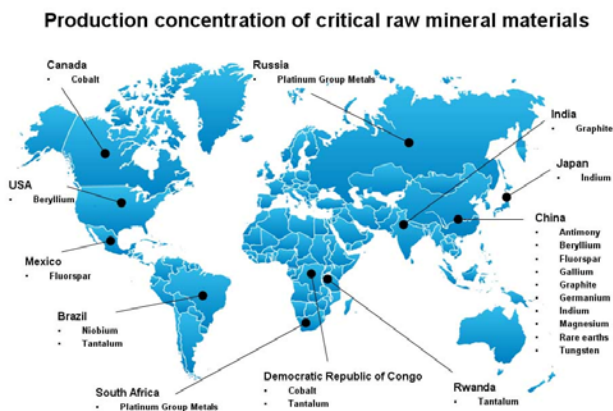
Production concentration of critical raw mineral materials

Canada
• Cobalt

Russia
• Platinum Group Metals

India
• Graphite

Japan
• Indium

USA
• Beryllium

China
• Antimony
• Beryllium
• Fluorspar
• Gallium
• Graphite
• Germanium
• Indium
• Magnesium
• Rare earths
• Tungsten

Mexico
• Fluorspar

Brazil
• Niobium
• Tantalum

South Africa
• Platinum Group Metals

Democratic Republic of Congo
• Cobalt
• Tantalum

Rwanda
• Tantalum